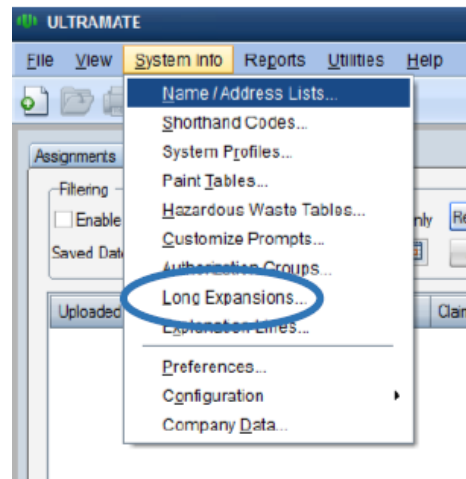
ULTRAMATE

File View System Info Reports Utilities Help

Assignments

Filtering

Enable

Saved Dat

Uploaded

nly

Re

Clai

Name / Address Lists...
Shorthand Codes...
System Profiles...
Paint Tables...
Hazardous Waste Tables...
Customize Prompts...
Authorization Groups...
Long Expansions...
Explanation Lines...
Preferences...
Configuration
Company Data...